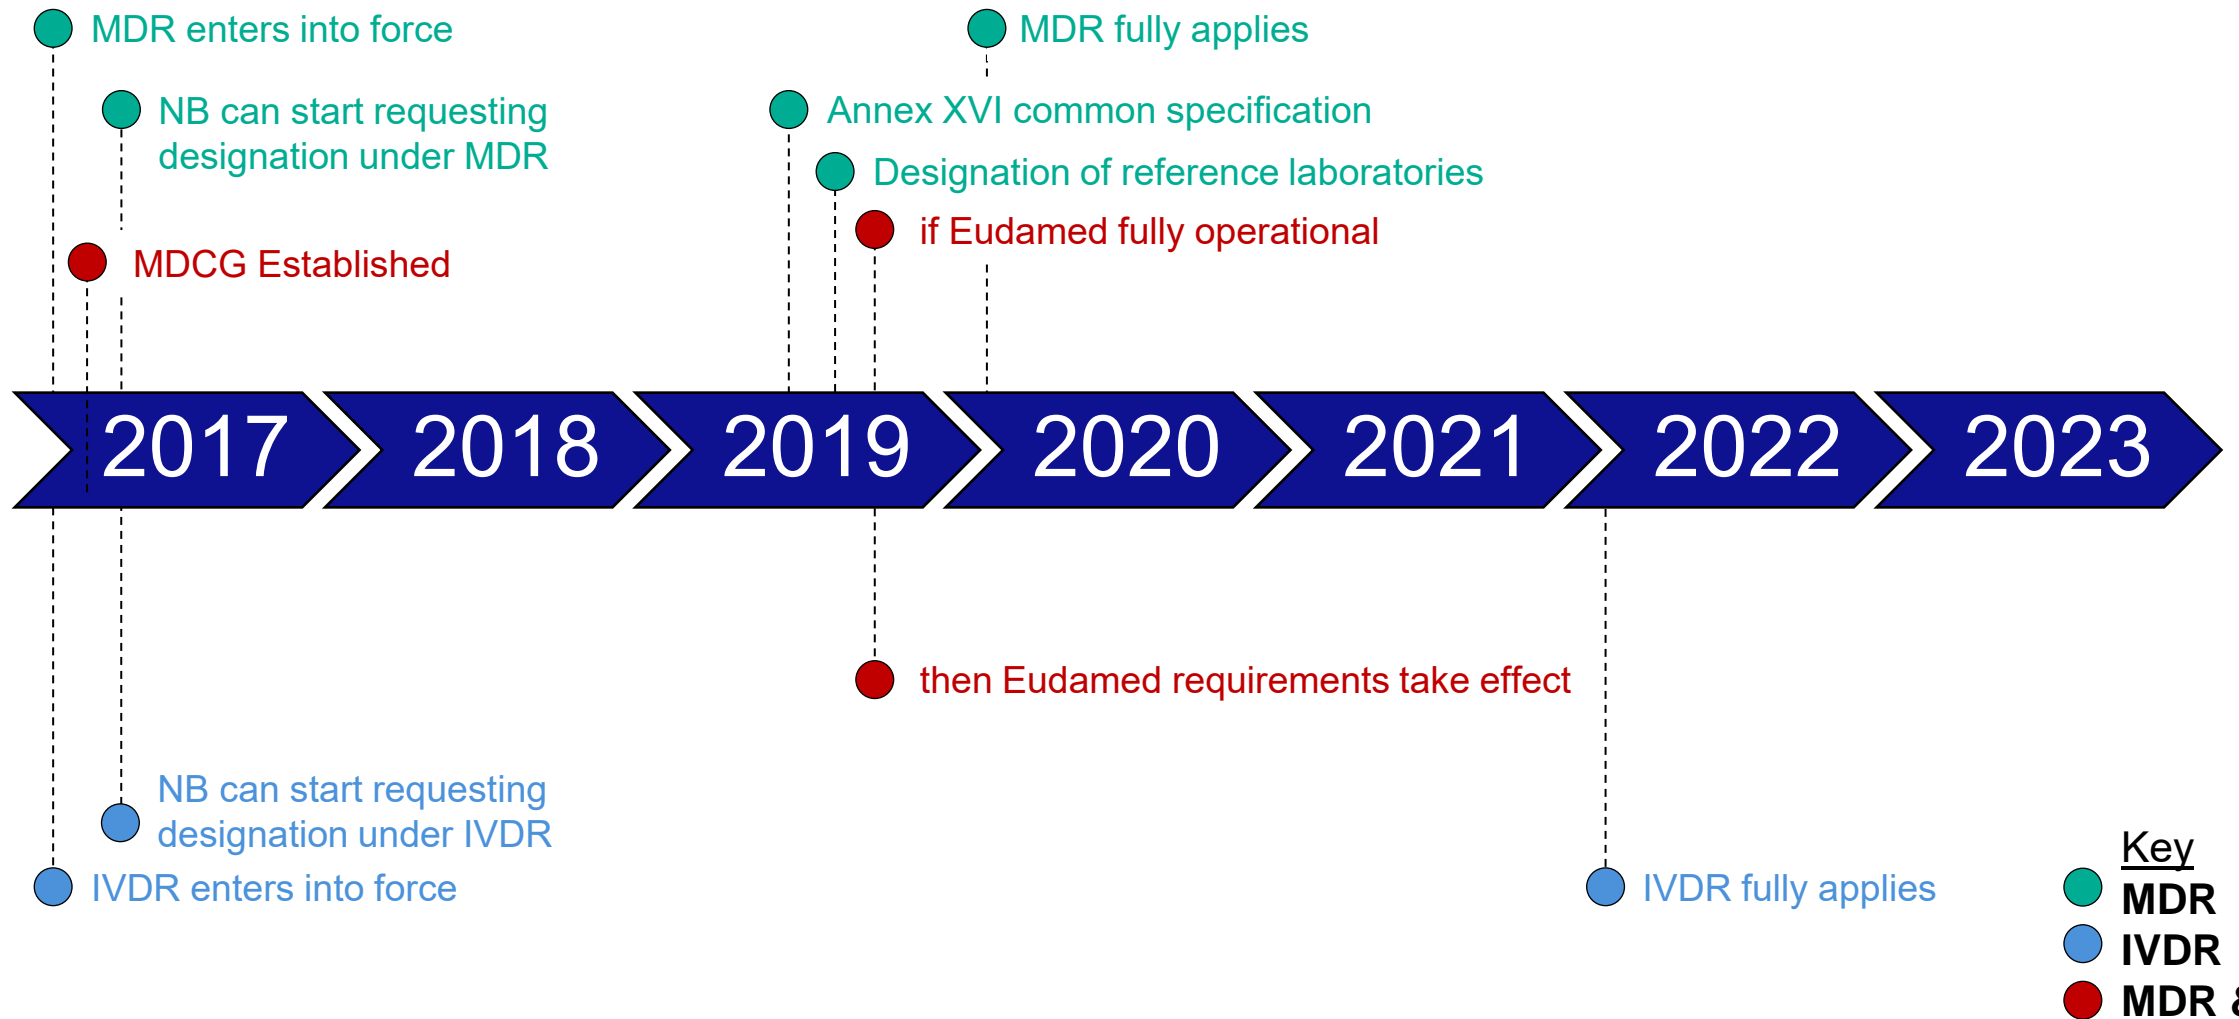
MDR enters into force

MDR fully applies

NB can start requesting designation under MDR

Annex XVI common specification

Designation of reference laboratories

if Eudamed fully operational

MDCG Established

2017 2018 2019 2020 2021 2022 2023

then Eudamed requirements take effect

NB can start requesting designation under IVDR

IVDR enters into force

IVDR fully applies

Key
MDR
IVDR
MDR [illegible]